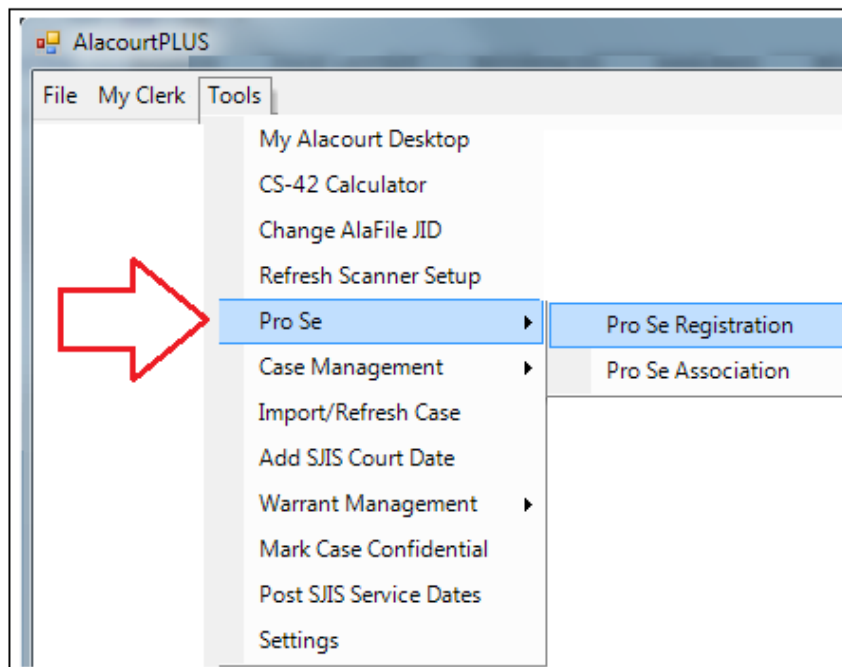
AlacourtPLUS

File My Clerk Tools

My Alacourt Desktop
CS-42 Calculator
Change AlaFile JID
Refresh Scanner Setup
Pro Se
Case Management
Import/Refresh Case
Add SJIS Court Date
Warrant Management
Mark Case Confidential
Post SJIS Service Dates
Settings

Pro Se Registration
Pro Se Association